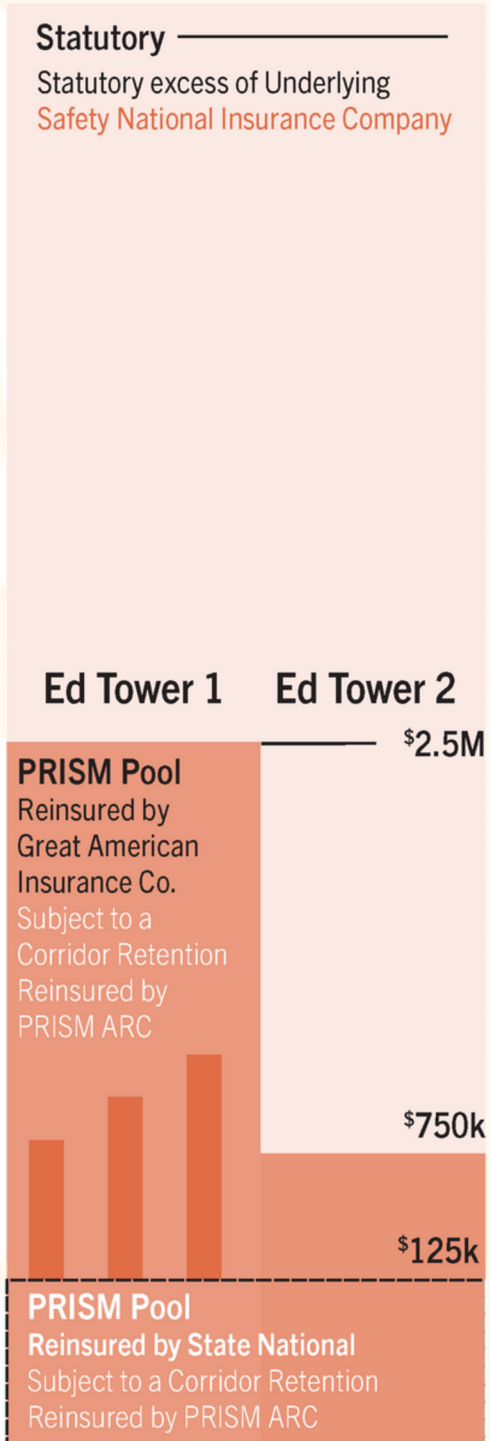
Statutory

Statutory excess of Underlying
Safety National Insurance Company

Ed Tower 1 Ed Tower 2

$^{\$}$2.5M

PRISM Pool
Reinsured by Great American Insurance Co.
Subject to a Corridor Retention Reinsured by PRISM ARC

$^{\$}$750k

$^{\$}$125k

PRISM Pool
Reinsured by State National
Subject to a Corridor Retention
Reinsured by PRISM ARC